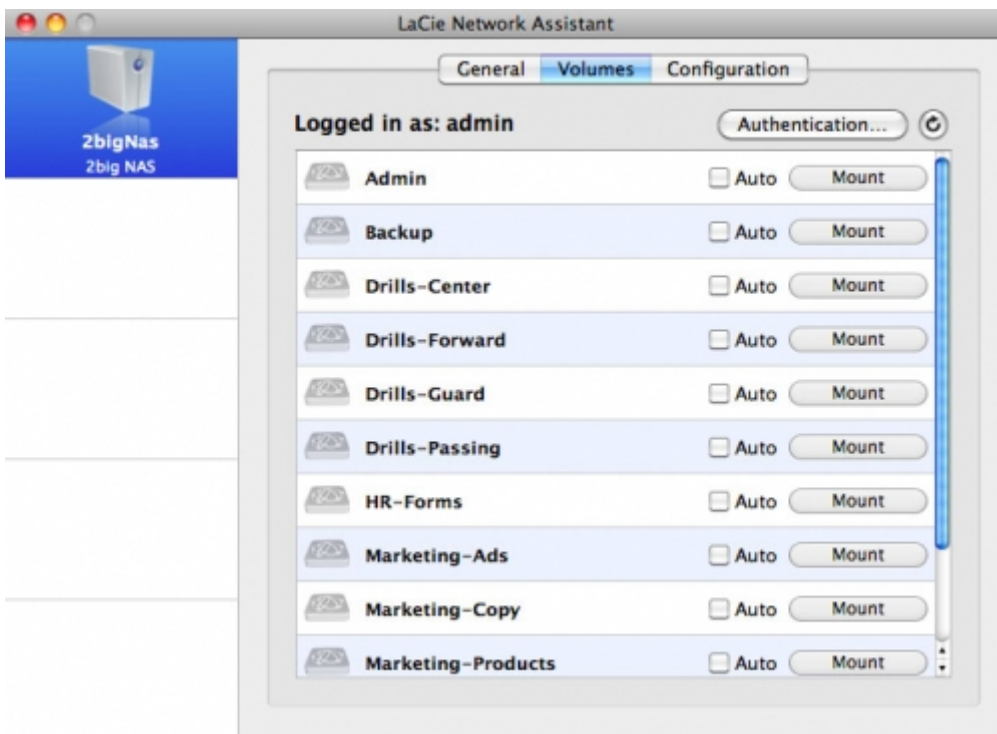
LaCie Network Assistant

2bigNas
2big NAS

General Volumes Configuration

Logged in as: admin

Authentication...

Admin Auto Mount
Backup Auto Mount
Drills-Center Auto Mount
Drills-Forward Auto Mount
Drills-Guard Auto Mount
Drills-Passing Auto Mount
HR-Forms Auto Mount
Marketing-Ads Auto Mount
Marketing-Copy Auto Mount
Marketing-Products Auto Mount